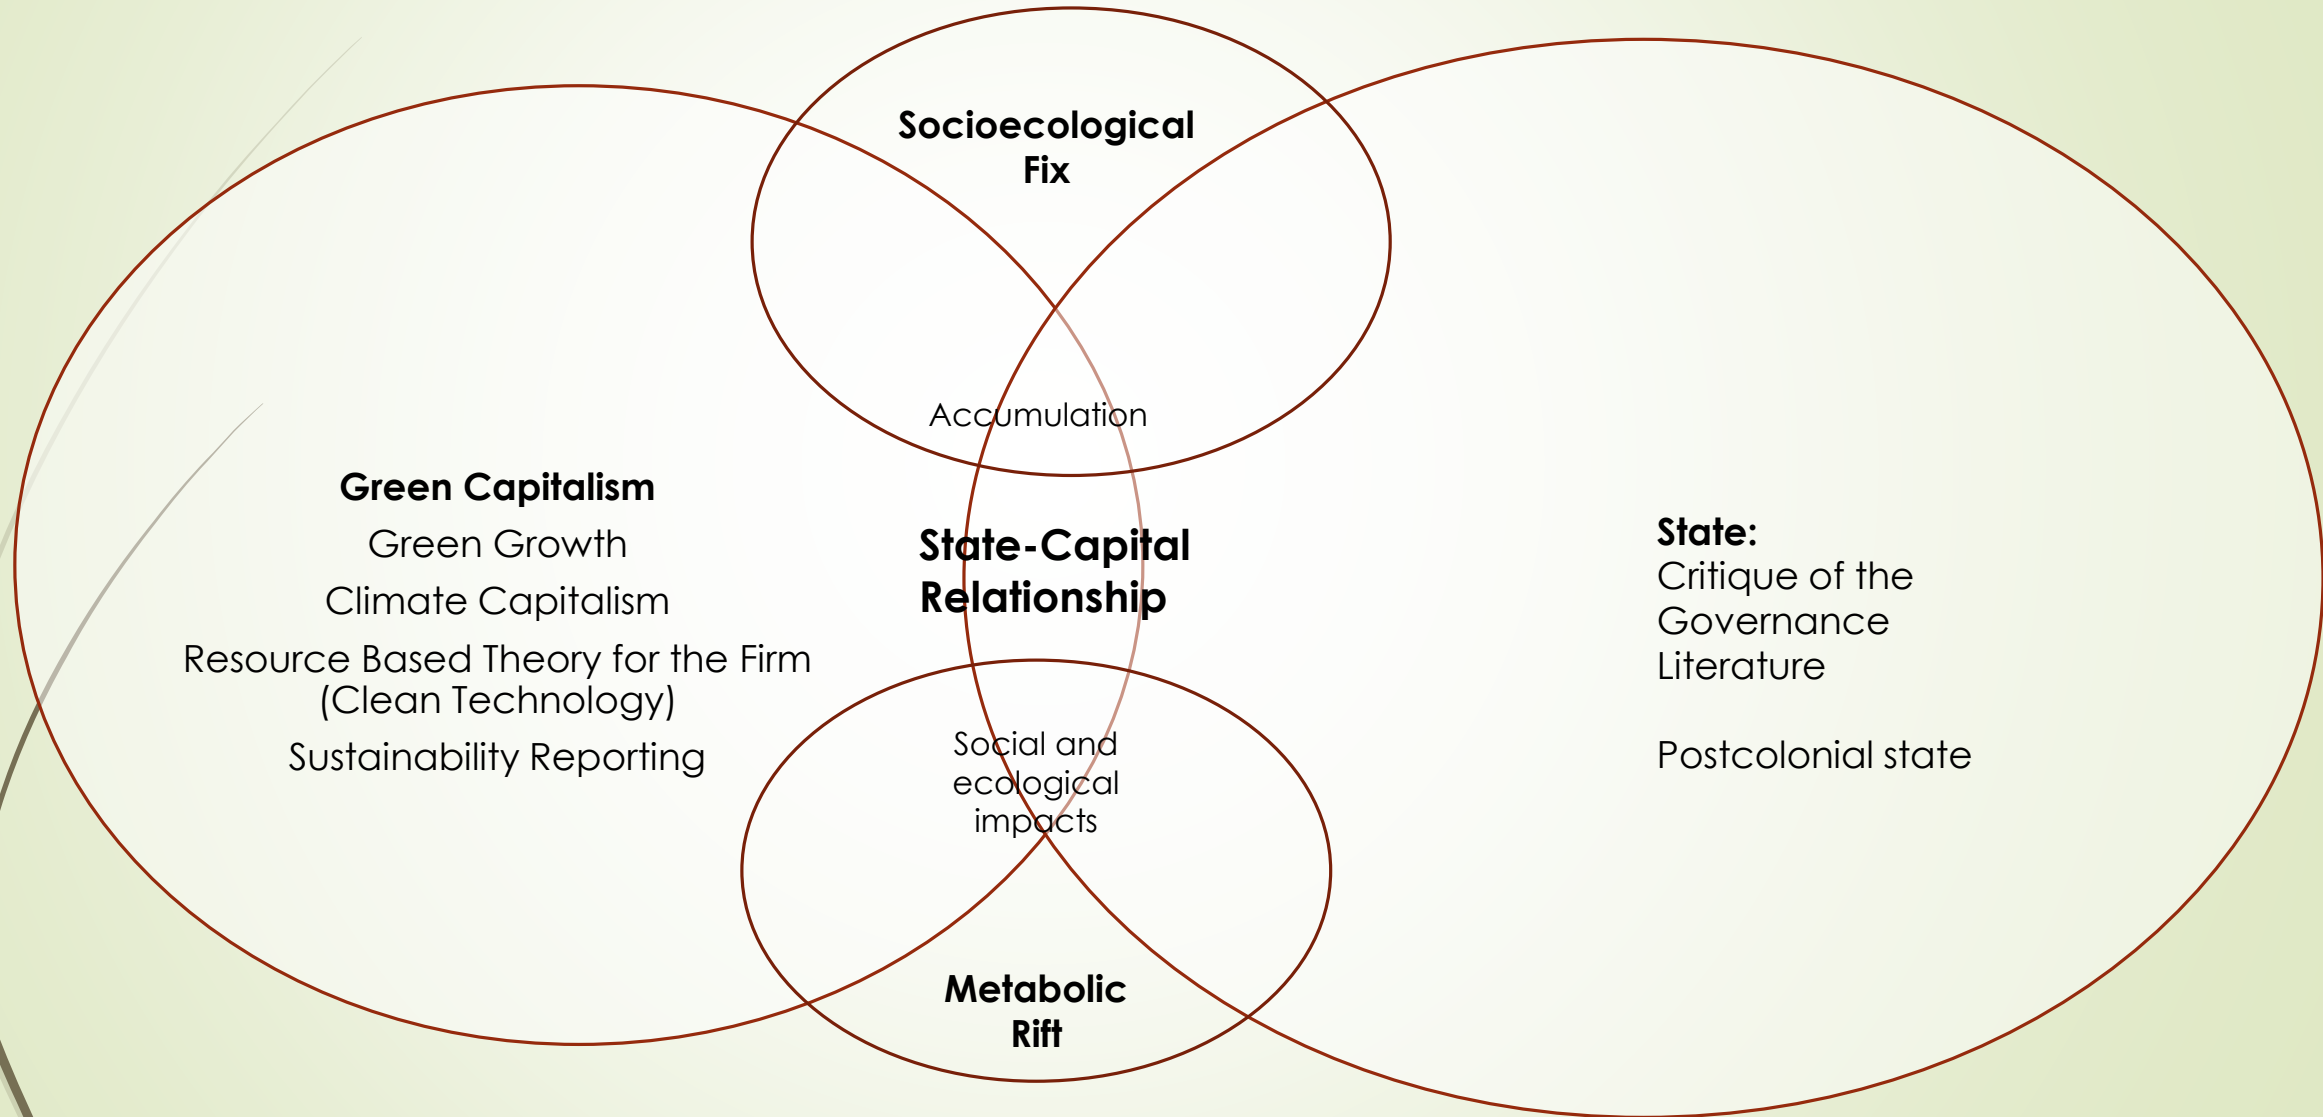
Socioecological Fix

Accumulation

Green Capitalism

Green Growth

Climate Capitalism

Resource Based Theory for the Firm (Clean Technology)

Sustainability Reporting

State-Capital Relationship

State:
Critique of the Governance Literature

Postcolonial state

Social and ecological impacts

Metabolic Rift